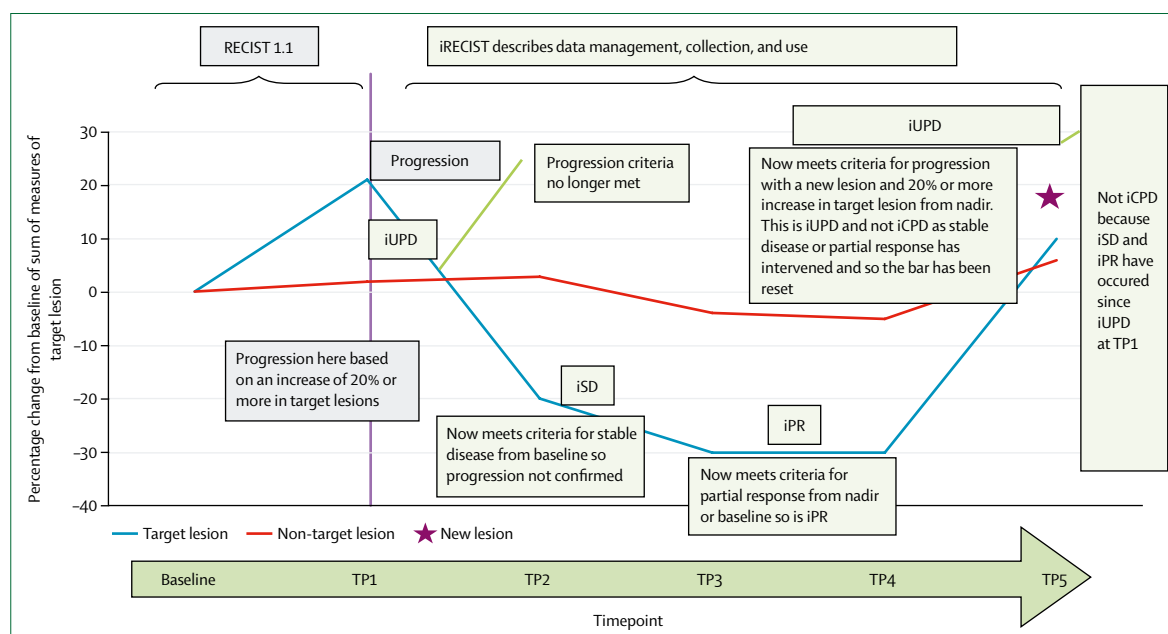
RECIST 1.1

iRECIST describes data management, collection, and use

Percentage change from baseline of sum of measures of target lesion

30

20

10

0

–10

–20

–30

–40

Progression

iUPD

Progression criteria no longer met

iUPD

Now meets criteria for progression with a new lesion and 20% or more increase in target lesion from nadir. This is iUPD and not iCPD as stable disease or partial response has intervened and so the bar has been reset

Not iCPD because iSD and iPR have occured since iUPD at TP1

Progression here based on an increase of 20% or more in target lesions

iSD

Now meets criteria for stable disease from baseline so progression not confirmed

iPR

Now meets criteria for partial response from nadir or baseline so is iPR

Target lesion

Non-target lesion

New lesion

Baseline

TP1

TP2

TP3

TP4

TP5

Timepoint